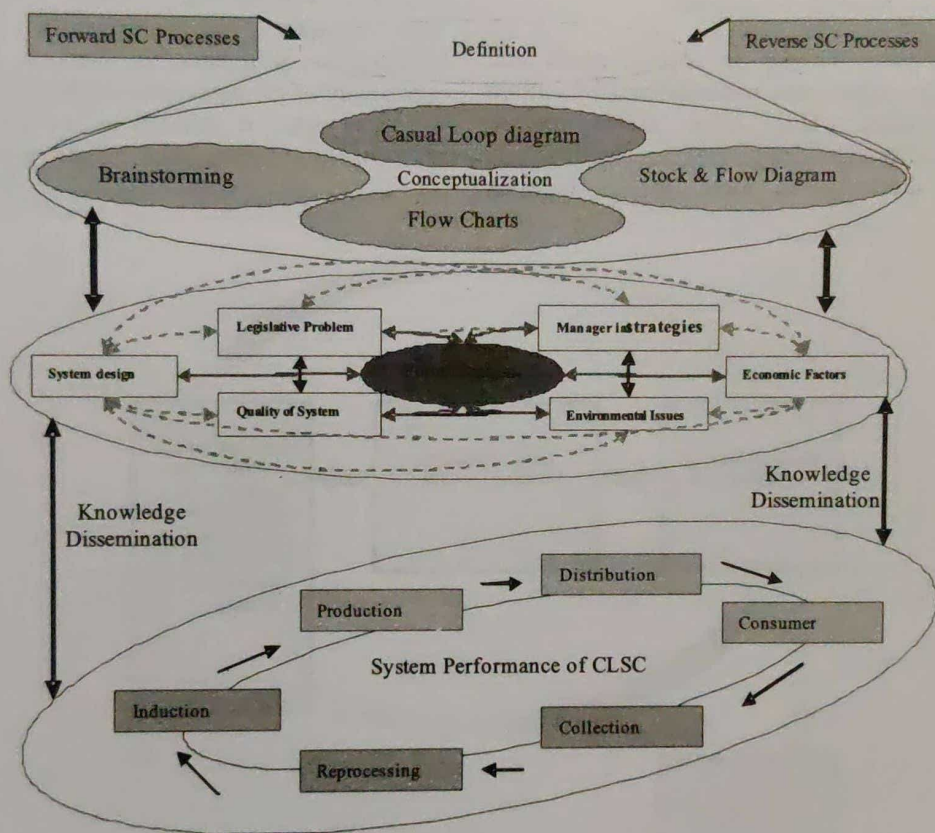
Forward SC Processes

Definition

Reverse SC Processes

Casual Loop diagram

Brainstorming

Conceptualization

Stock & Flow Diagram

Flow Charts

Legislative Problem

Manager instrategies

System design

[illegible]

Economic Factors

Quality of System

Environmental Issues

Knowledge Dissemination

Knowledge Dissemination

Distribution

Production

Consumer

System Performance of CLSC

Induction

Collection

Reprocessing